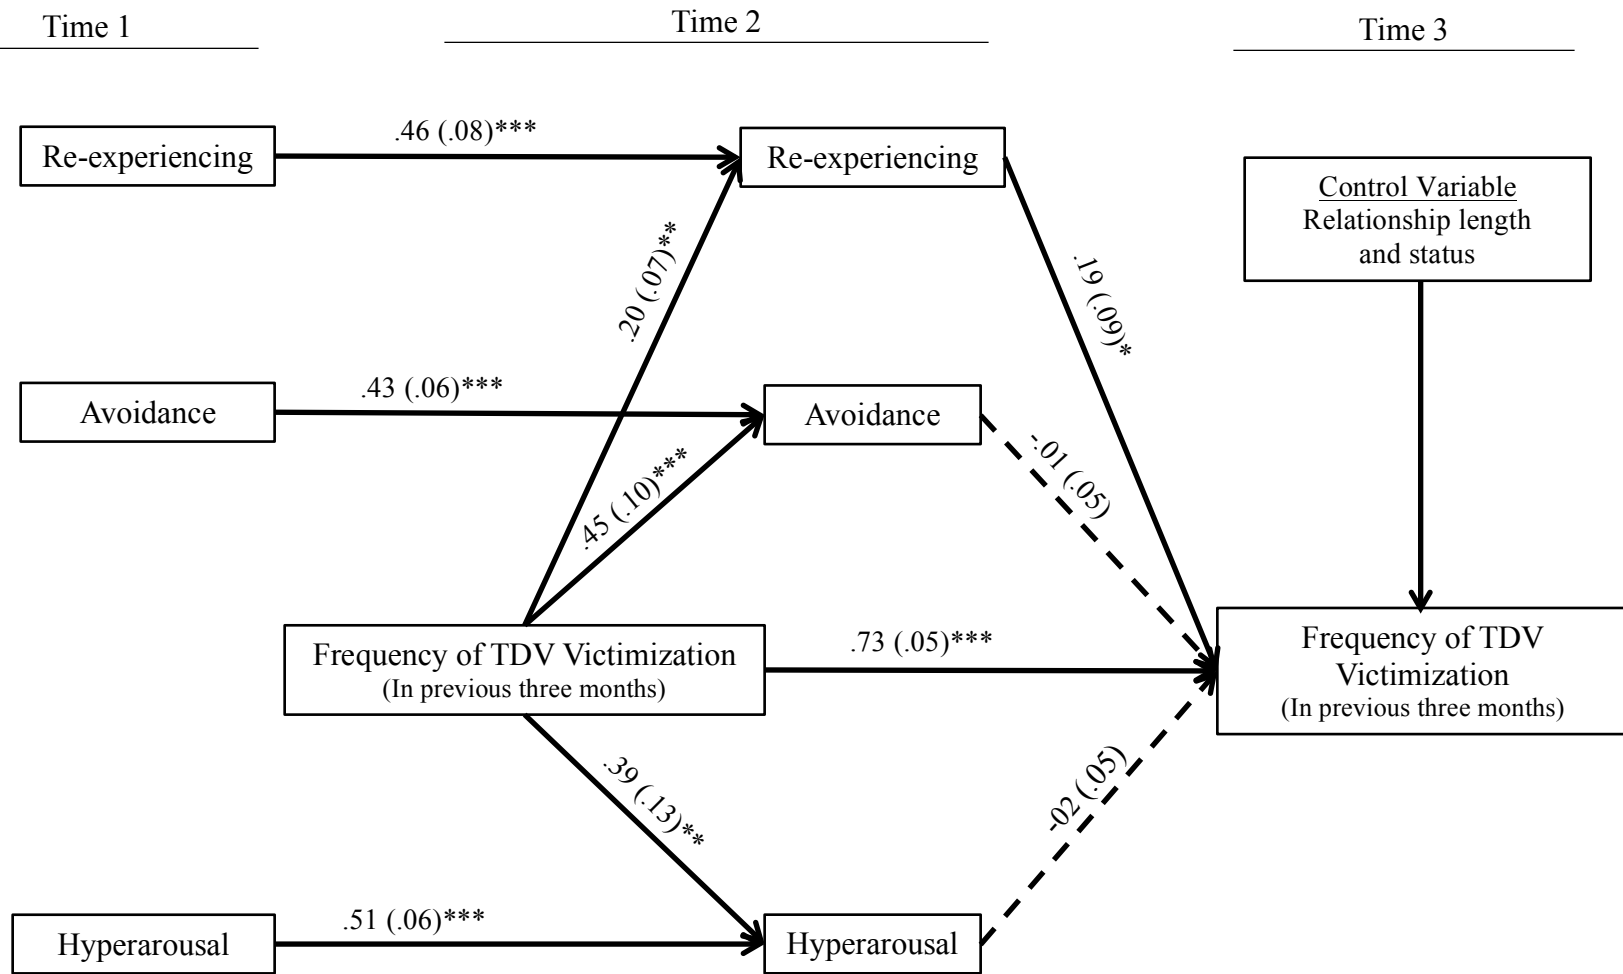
Time 1

Time 2

Time 3

Re-experiencing

.46 (.08)***

Re-experiencing

Control Variable
Relationship length and status

.20 (.07)**

.19 (.09)*

Avoidance

.43 (.06)***

Avoidance

-.01 (.05)

.45 (.10)***

Frequency of TDV Victimization
(In previous three months)

.73 (.05)***

Frequency of TDV Victimization
(In previous three months)

.39 (.13)**

-.02 (.05)

Hyperarousal

.51 (.06)***

Hyperarousal